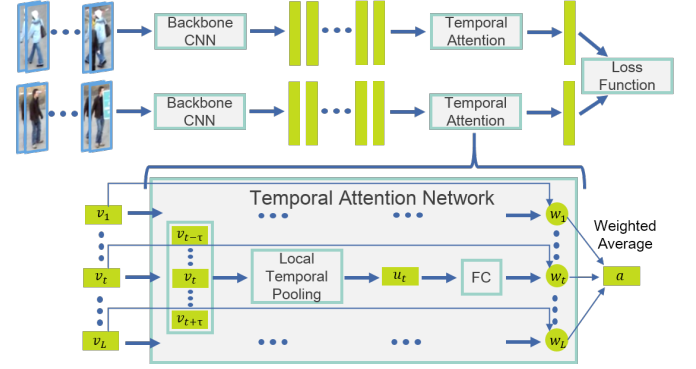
Backbone CNN

Temporal Attention

Loss Function

Backbone CNN

Temporal Attention

Temporal Attention Network

$v_1$

$v_{t-\tau}$

$v_t$

$v_t$

Local Temporal Pooling

$u_t$

FC

$w_1$

$w_t$

$w_L$

Weighted Average

$a$

$v_{t+\tau}$

$v_L$